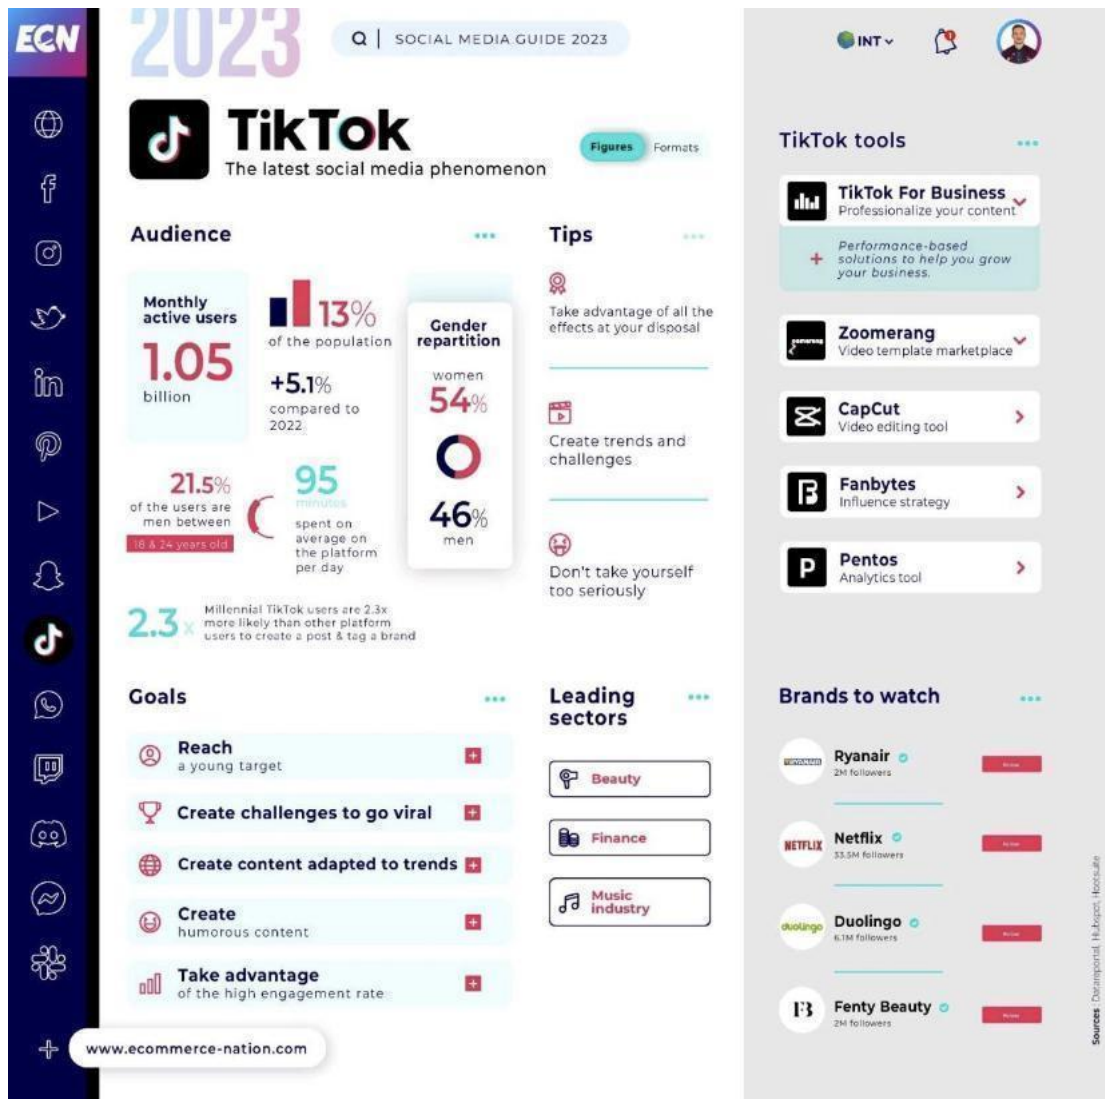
ECN

2023

SOCIAL MEDIA GUIDE 2023

INT

TikTok
The latest social media phenomenon

Figures Formats

Audience

Monthly active users
1.05
billion

13%
of the population

+5.1%
compared to 2022

Gender repartition
women
54%
46%
men

21.5%
of the users are men between
18 & 24 years old

95
minutes
spent on average on the platform per day

2.3x
Millennial TikTok users are 2.3x more likely than other platform users to create a post & tag a brand

Tips

Take advantage of all the effects at your disposal

Create trends and challenges

Don't take yourself too seriously

Goals

Reach
a young target

Create challenges to go viral

Create content adapted to trends

Create
humorous content

Take advantage
of the high engagement rate

Leading sectors

Beauty

Finance

Music industry

TikTok tools

TikTok For Business
Professionalize your content

Performance-based solutions to help you grow your business.

Zoomerang
Video template marketplace

CapCut
Video editing tool

Fanbytes
Influence strategy

Pentos
Analytics tool

Brands to watch

Ryanair
2M followers

Netflix
33.5M followers

Duolingo
6.1M followers

Fenty Beauty
2M followers

www.ecommerce-nation.com

Sources: Dataraportal, Hubspot, Hootsuite